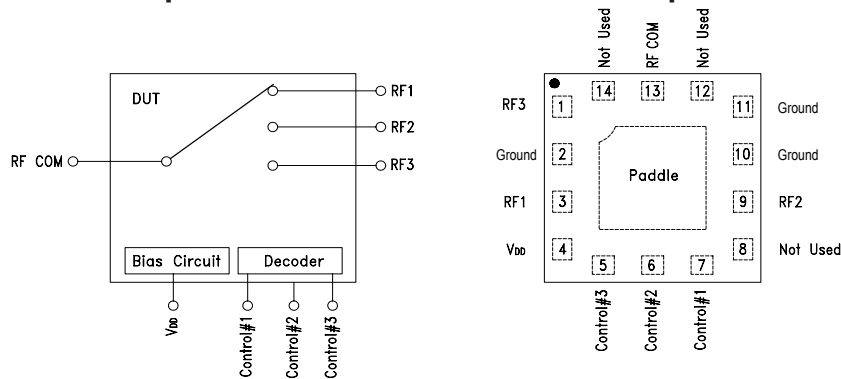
DUT

RF COM

RF1

RF2

RF3

Bias Circuit

Decoder

$V_{DD}$

Control#1

Control#2

Control#3

Not Used

RF COM

Not Used

14

13

12

RF3

1

11

Ground

Ground

2

10

Ground

Paddle

RF1

3

9

RF2

$V_{DD}$

4

8

Not Used

5

6

7

Control#3

Control#2

Control#1